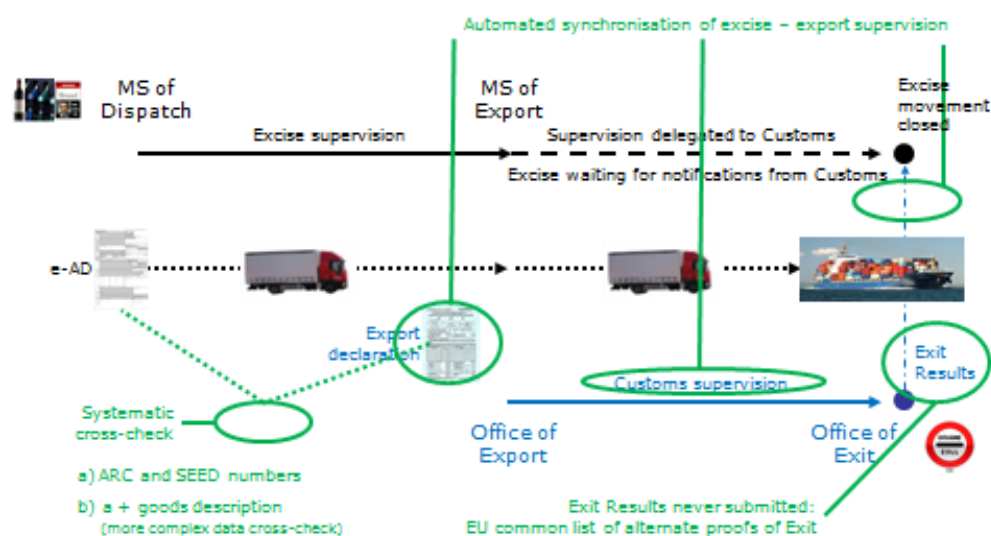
Automated synchronisation of excise – export supervision

MS of Dispatch

MS of Export

Excise movement closed

Excise supervision

Supervision delegated to Customs

Excise waiting for notifications from Customs

e-AD

Export declaration

Exit Results

Customs supervision

Systematic cross-check

Office of Export

Office of Exit

a) ARC and SEED numbers

b) a + goods description (more complex data cross-check)

Exit Results never submitted: EU common list of alternate proofs of Exit